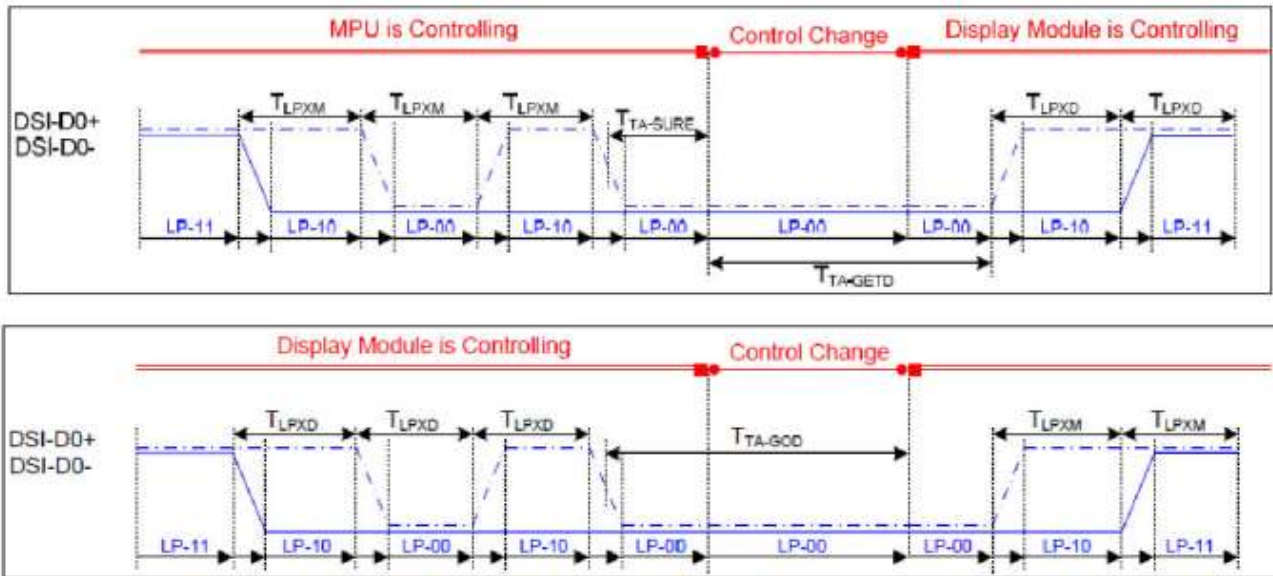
MPU is Controlling

Control Change

Display Module is Controlling

DSI-D0+
DSI-D0-

$T_{LPXM}$ $T_{LPXM}$ $T_{LPXM}$ $T_{TA-SURE}$ $T_{LPXD}$ $T_{LPXD}$

LP-11 LP-10 LP-00 LP-10 LP-00 LP-00 LP-00 LP-10 LP-11

$T_{TA-GETD}$

Display Module is Controlling

Control Change

DSI-D0+
DSI-D0-

$T_{LPXD}$ $T_{LPXD}$ $T_{LPXD}$ $T_{TA-GOD}$ $T_{LPXM}$ $T_{LPXM}$

LP-11 LP-10 LP-00 LP-10 LP-00 LP-00 LP-00 LP-10 LP-11